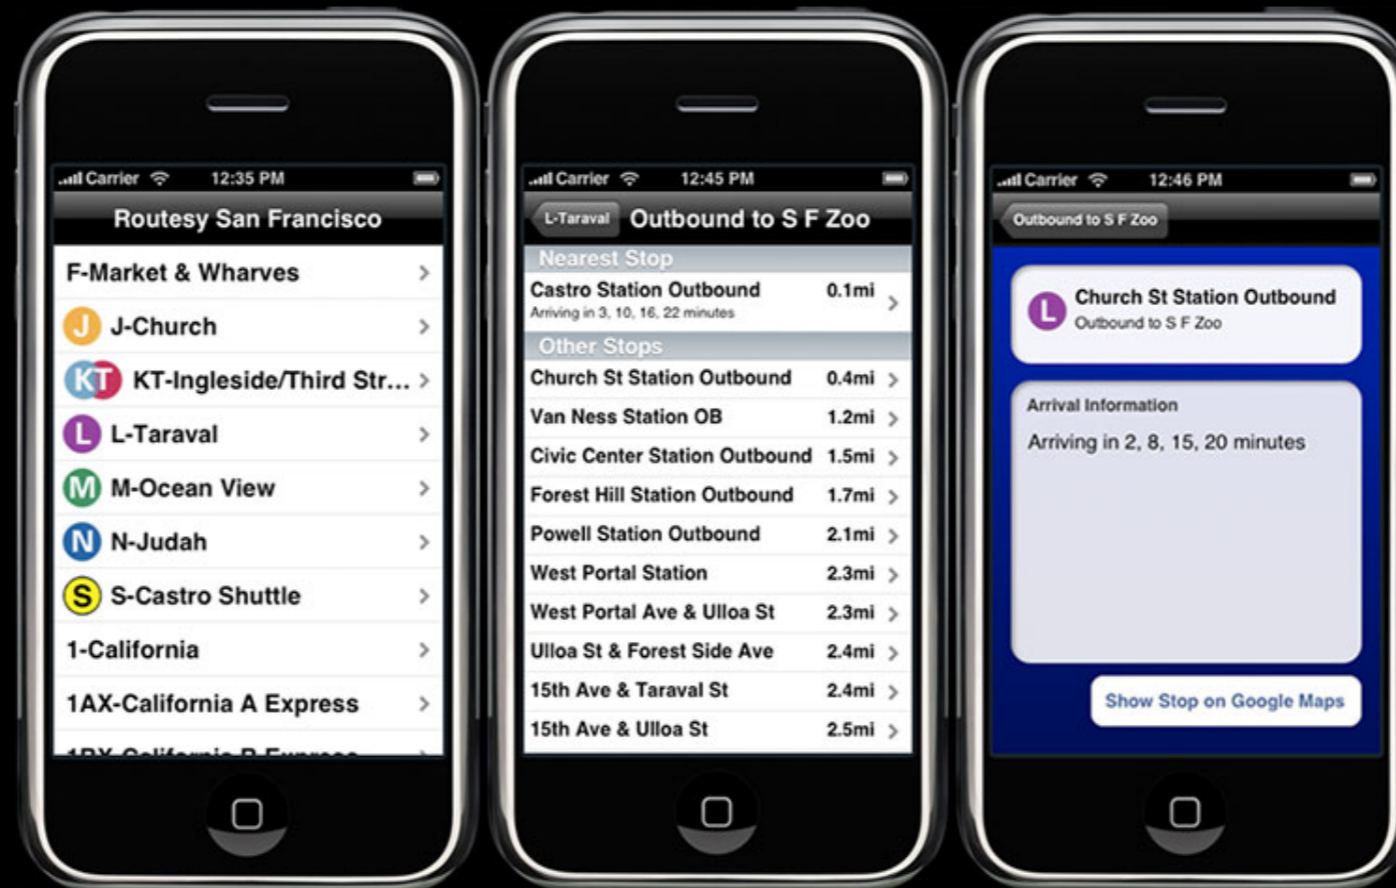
Carrier 12:35 PM

Routesy San Francisco

F-Market & Wharves

J J-Church

KT KT-Ingleside/Third Str...

L L-Taraval

M M-Ocean View

N N-Judah

S S-Castro Shuttle

1-California

1AX-California A Express

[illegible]

Carrier 12:45 PM

L-Taraval

Outbound to S F Zoo

Nearest Stop

| | |
|---|---|
| Castro Station Outbound<br>Arriving in 3, 10, 16, 22 minutes | 0.1mi |

Other Stops

| | |
|---|---|
| Church St Station Outbound | 0.4mi |
| Van Ness Station OB | 1.2mi |
| Civic Center Station Outbound | 1.5mi |
| Forest Hill Station Outbound | 1.7mi |
| Powell Station Outbound | 2.1mi |
| West Portal Station | 2.3mi |
| West Portal Ave & Ulloa St | 2.3mi |
| Ulloa St & Forest Side Ave | 2.4mi |
| 15th Ave & Taraval St | 2.4mi |
| 15th Ave & Ulloa St | 2.5mi |

Carrier 12:46 PM

Outbound to S F Zoo

L Church St Station Outbound

Outbound to S F Zoo

Arrival Information

Arriving in 2, 8, 15, 20 minutes

Show Stop on Google Maps